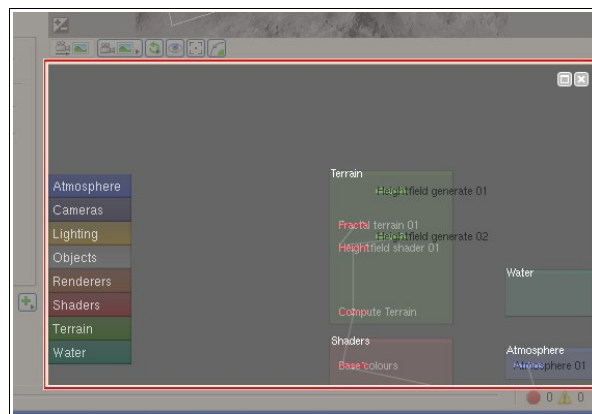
Atmosphere
Cameras
Lighting
Objects
Renderers
Shaders
Terrain
Water

Terrain
Heightfield generate 01
Fractal terrain 01
Heightfield generate 02
Heightfield shader 01
Compute Terrain

Water

Shaders
Base colours

Atmosphere
Atmosphere 01

0 0